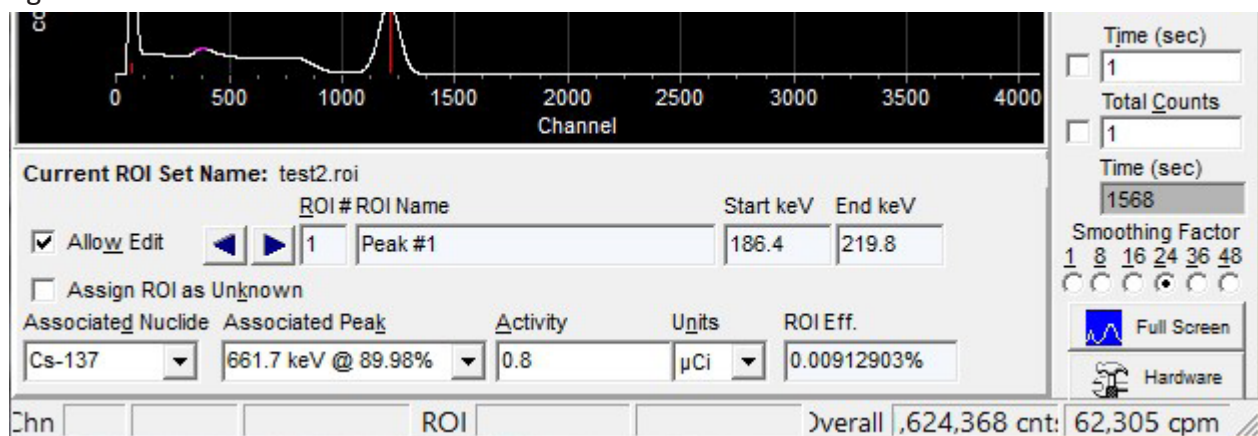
0 500 1000 1500 2000 2500 3000 3500 4000
Channel

Time (sec)
1
Total Counts
1
Time (sec)
1568
Smoothing Factor
1 8 16 24 36 48

Full Screen
Hardware

Current ROI Set Name: test2.roi
ROI # ROI Name
Start keV End keV
Allow Edit 1 Peak #1 186.4 219.8
Assign ROI as Unknown
Associated Nuclide Associated Peak Activity Units ROI Eff.
Cs-137 661.7 keV @ 89.98% 0.8 µCi 0.00912903%

Chn ROI Overall ,624,368 cnt 62,305 cpm